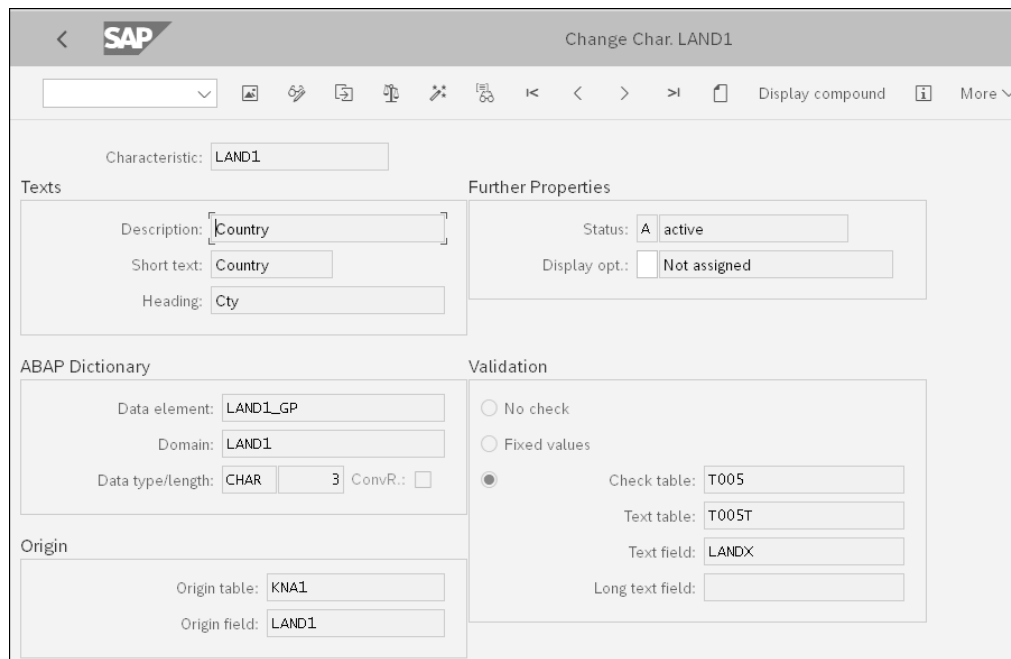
<
SAP
Change Char. LAND1

Display compound
More

Characteristic: LAND1

Texts
Description: Country
Short text: Country
Heading: Cty

Further Properties
Status: A active
Display opt.: Not assigned

ABAP Dictionary
Data element: LAND1_GP
Domain: LAND1
Data type/length: CHAR 3 ConvR.:

Validation
No check
Fixed values
Check table: T005
Text table: T005T
Text field: LANDX
Long text field:

Origin
Origin table: KNA1
Origin field: LAND1